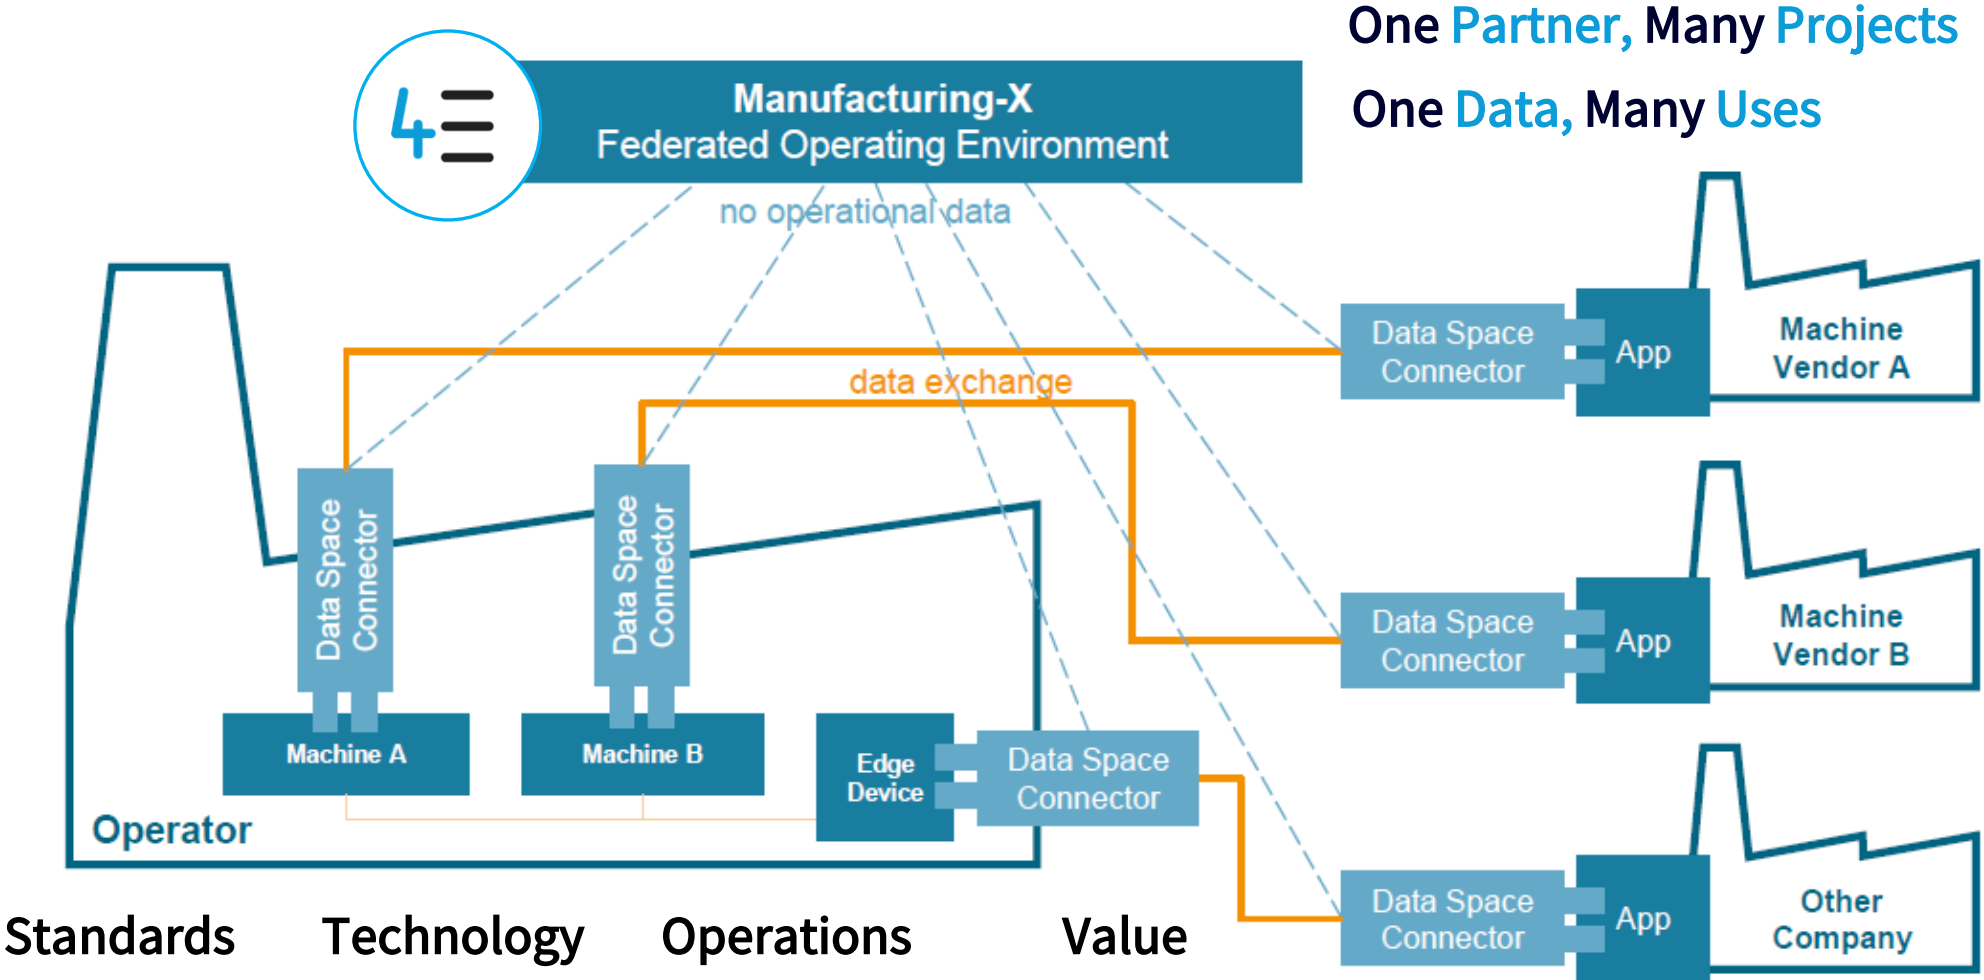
One Partner, Many Projects
One Data, Many Uses

4

Manufacturing-X
Federated Operating Environment

no operational data

data exchange

Data Space Connector

App

Machine Vendor A

Data Space Connector

Data Space Connector

Data Space Connector

App

Machine Vendor B

Machine A

Machine B

Edge Device

Data Space Connector

Operator

Data Space Connector

App

Other Company

Standards Technology Operations Value